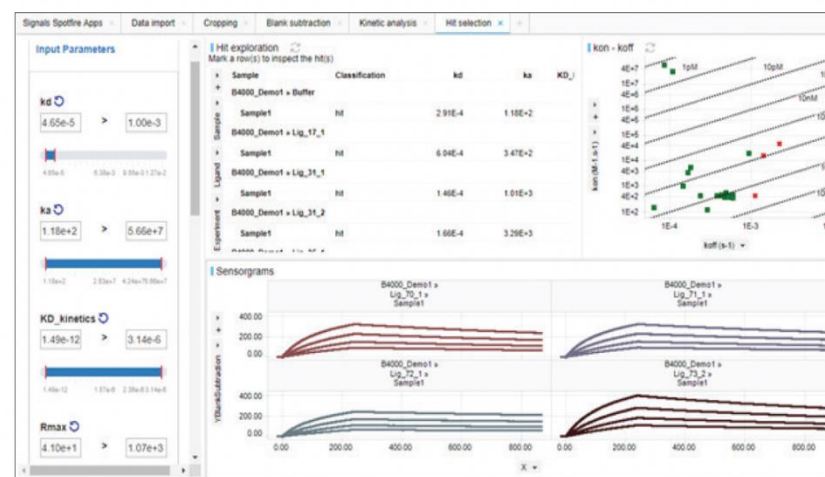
Signals Spotfire Apps × Data import × Cropping × Blank subtraction × Kinetic analysis × Hit selection × +

Input Parameters

kd
4.65e-5 > 1.00e-3
4.65e-5 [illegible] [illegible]

ka
1.18e+2 > 5.66e+7
1.18e+2 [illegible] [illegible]

KD_kinetics
1.49e-12 > 3.14e-6
1.49e-12 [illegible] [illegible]

Rmax
4.10e+1 > 1.07e+3

Hit exploration
Mark a row(s) to inspect the hit(s)

| | Sample | Classification | kd | ka | KD_ |
|---|---|---|---|---|---|
| + | B4000_Demo1 » Buffer | | | | |
| | Sample1 | hit | 2.91E-4 | 1.18E+2 | |
| | B4000_Demo1 » Lig_17_1 | | | | |
| | Sample1 | hit | 6.04E-4 | 3.47E+2 | |
| | B4000_Demo1 » Lig_31_1 | | | | |
| | Sample1 | hit | 1.46E-4 | 1.01E+3 | |
| | B4000_Demo1 » Lig_31_2 | | | | |
| | Sample1 | hit | 1.66E-4 | 3.29E+3 | |

Sample
Ligand
Experiment

kon - koff
1pM
10pM
10nM
4E+7
1E+7
4E+6
1E+6
4E+5
1E+5
4E+4
1E+4
4E+3
1E+3
4E+2
1E+2
1E-4
1E-3
kon (M-1 s-1)
koff (s-1)

Sensorgrams
B4000_Demo1 » Lig_70_1 » Sample1
B4000_Demo1 » Lig_71_1 » Sample1
B4000_Demo1 » Lig_72_1 » Sample1
B4000_Demo1 » Lig_73_2 » Sample1
400.00
200.00
0.00
400.00
200.00
0.00
YBlankSubtraction
0.00 200.00 400.00 600.00 800.00
0.00 200.00 400.00 600.00 800.00
X